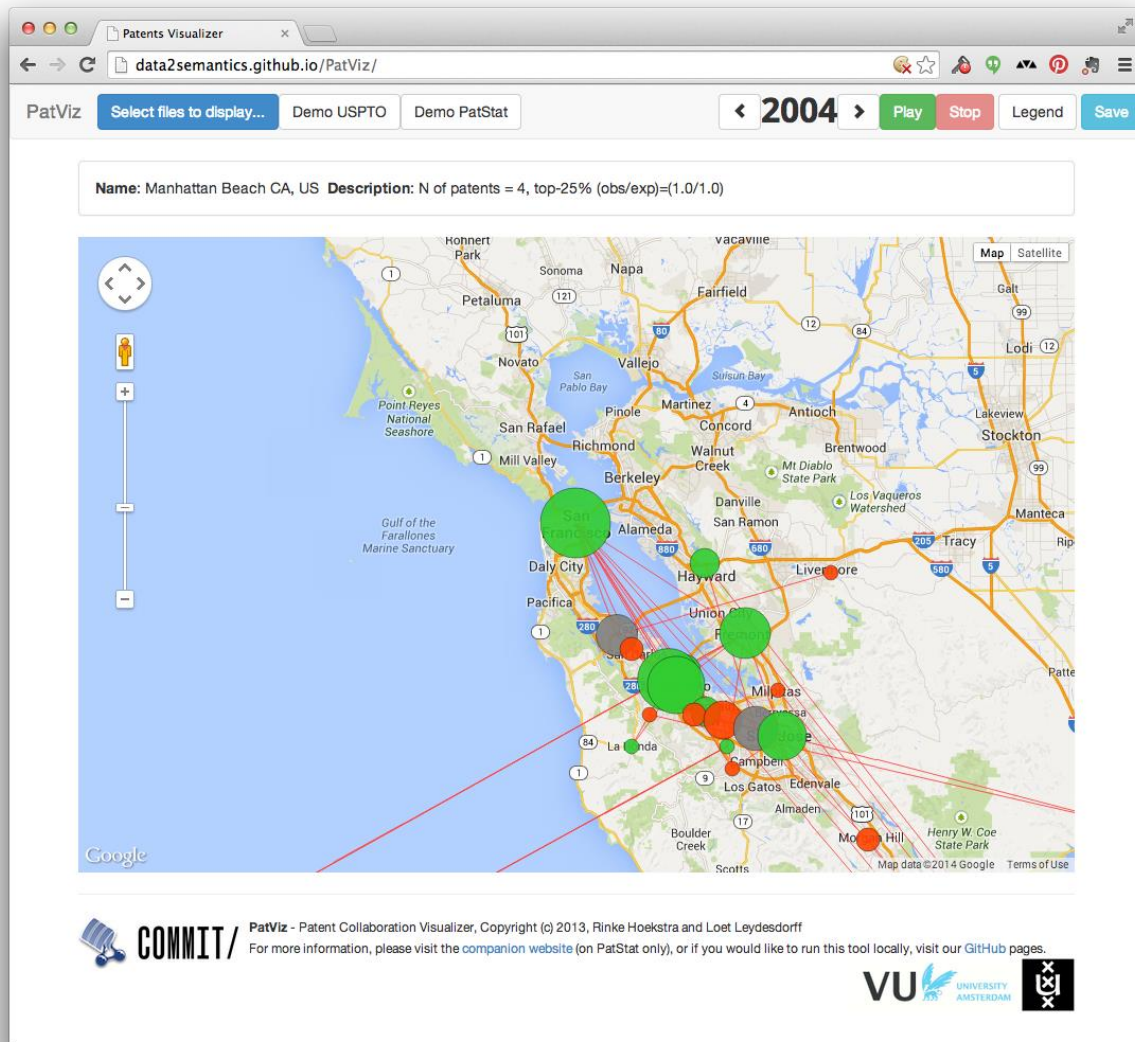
Patents Visualizer ×

data2semantics.github.io/PatViz/

PatViz Select files to display... Demo USPTO Demo PatStat

‹ 2004 › Play Stop Legend Save

**Name**: Manhattan Beach CA, US **Description**: N of patents = 4, top-25% (obs/exp)=(1.0/1.0)

Map Satellite

Rohnert Park
Vacaville
Sonoma
Napa
Petaluma
Fairfield
Galt
Novato
Vallejo
San Pablo Bay
Suisun Bay
Lodi
Point Reyes National Seashore
Pinole
Martinez
Antioch
Lakeview
San Rafael
Concord
Stockton
Richmond
Walnut Creek
Brentwood
Mill Valley
Berkeley
Mt Diablo State Park
Los Vaqueros Watershed
Danville
San Francisco
Alameda
San Ramon
Manteca
Gulf of the Farallones Marine Sanctuary
Tracy
Daly City
Hayward
Livermore
Pacifica
Union City
Fremont
Milpitas
La Honda
San Jose
Campbell
Edenvale
Los Gatos
Almaden
Boulder Creek
Morgan Hill
Henry W. Coe State Park
Scotts

Google
Map data ©2014 Google Terms of Use

COMMIT/
PatViz - Patent Collaboration Visualizer, Copyright (c) 2013, Rinke Hoekstra and Loet Leydesdorff
For more information, please visit the companion website (on PatStat only), or if you would like to run this tool locally, visit our GitHub pages.

VU UNIVERSITY AMSTERDAM